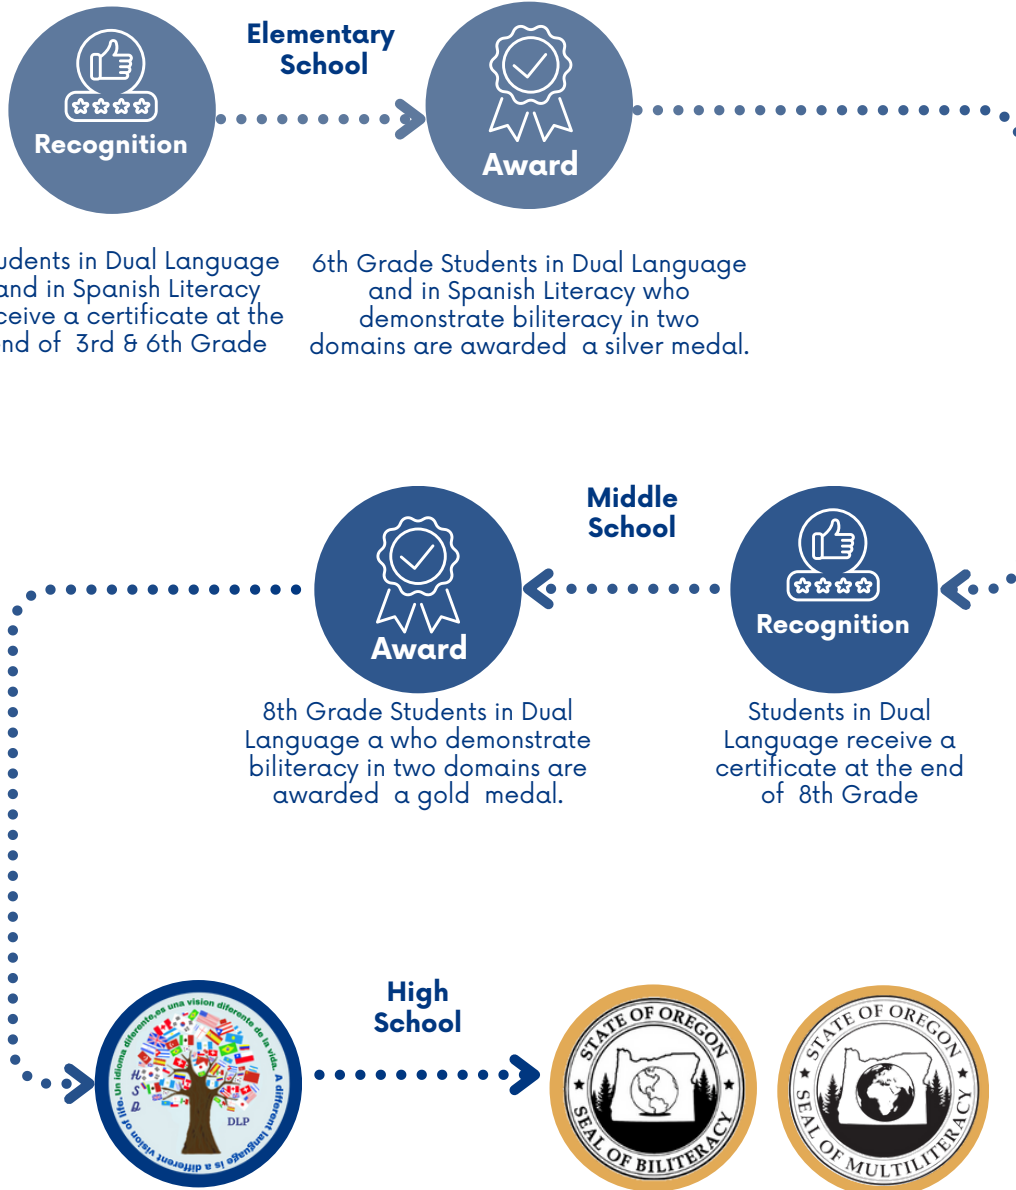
Elementary School

Recognition

Award

udents in Dual Language and in Spanish Literacy ceive a certificate at the nd of 3rd & 6th Grade

6th Grade Students in Dual Language and in Spanish Literacy who demonstrate biliteracy in two domains are awarded a silver medal.

Middle School

Award

Recognition

8th Grade Students in Dual Language a who demonstrate biliteracy in two domains are awarded a gold medal.

Students in Dual Language receive a certificate at the end of 8th Grade

High School

Un idioma diferente es una vision diferente de la vida. A different language is a different vision of life.

HSD

DLP

STATE OF OREGON SEAL OF BILITERACY

STATE OF OREGON SEAL OF MULTILITERACY